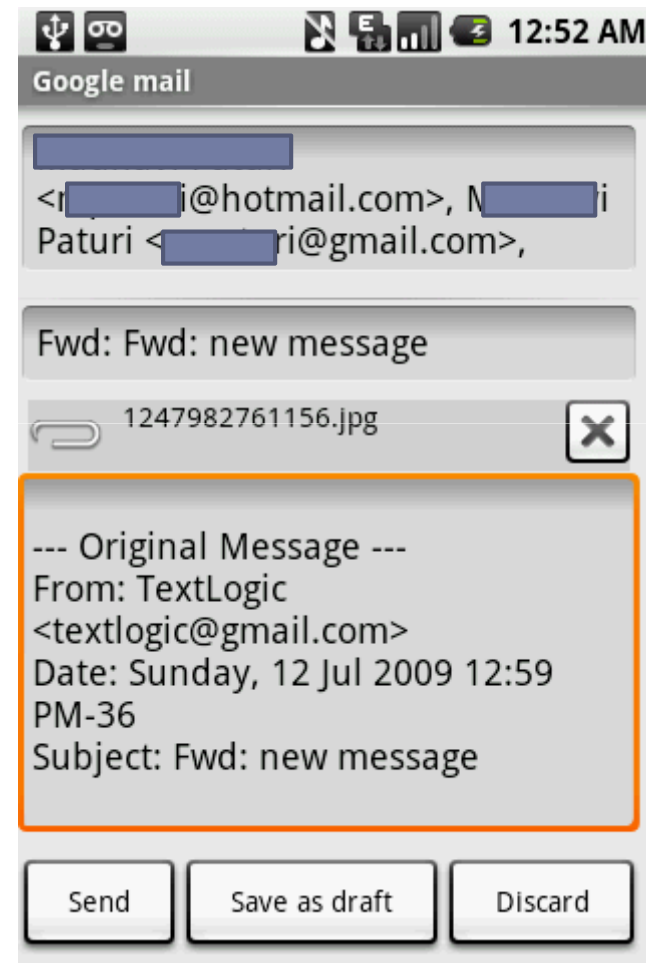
12:52 AM

Google mail

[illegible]
<r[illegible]i@hotmail.com>, M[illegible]i Paturi <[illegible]ri@gmail.com>,

Fwd: Fwd: new message

1247982761156.jpg

--- Original Message ---
From: TextLogic
<textlogic@gmail.com>
Date: Sunday, 12 Jul 2009 12:59 PM-36
Subject: Fwd: new message

Send
Save as draft
Discard